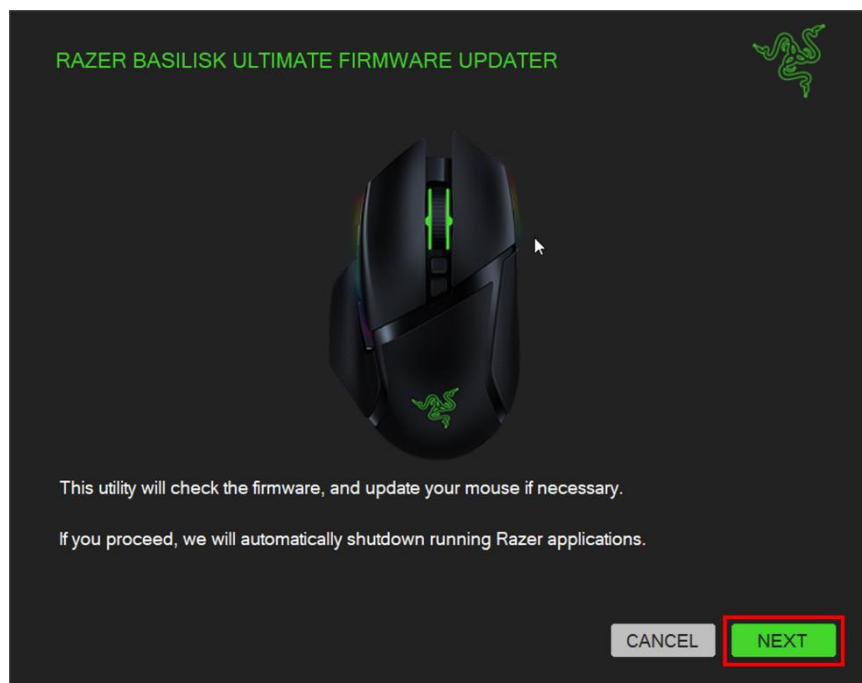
RAZER BASILISK ULTIMATE FIRMWARE UPDATER

This utility will check the firmware, and update your mouse if necessary.

If you proceed, we will automatically shutdown running Razer applications.

CANCEL NEXT